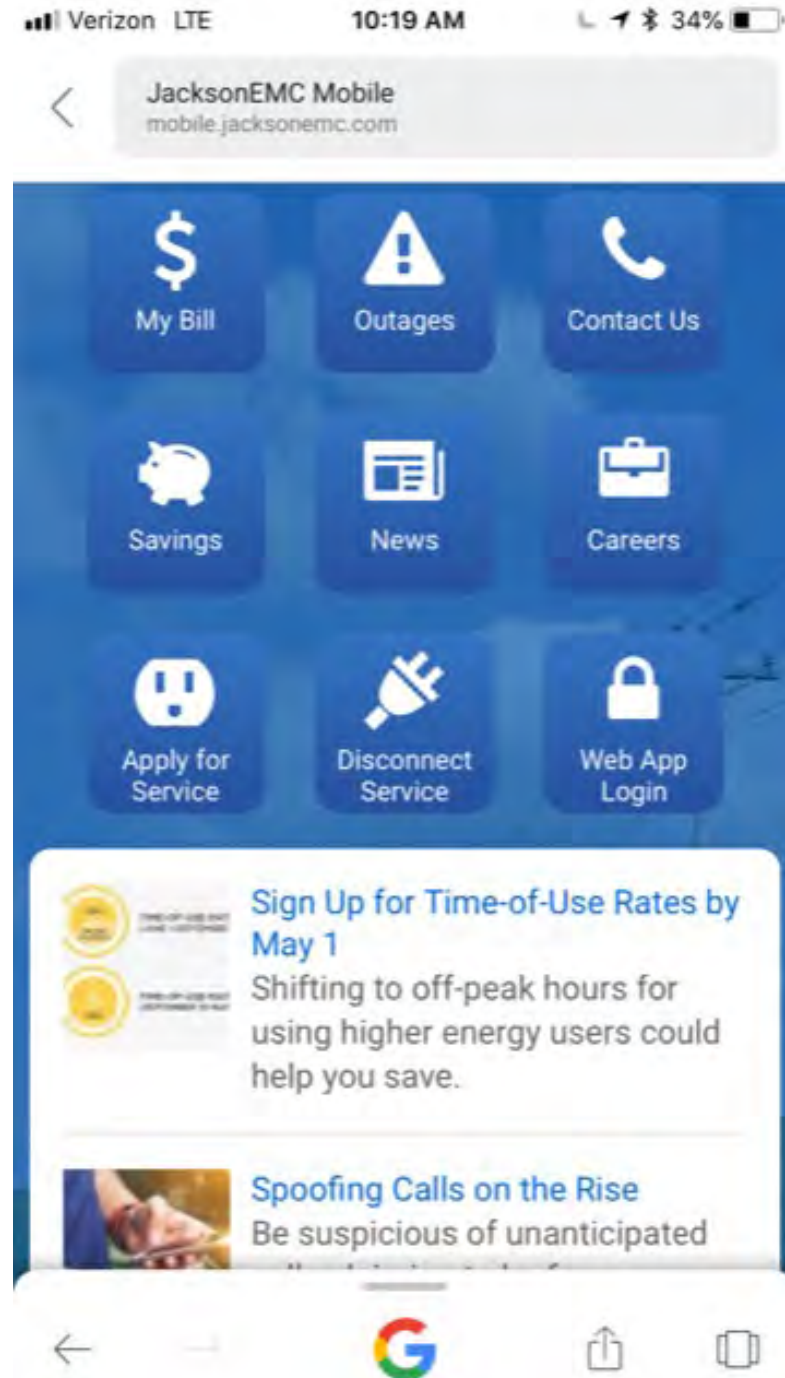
Verizon LTE 10:19 AM 34%

JacksonEMC Mobile
mobile.jacksonemc.com

My Bill
Outages
Contact Us
Savings
News
Careers
Apply for Service
Disconnect Service
Web App Login

Sign Up for Time-of-Use Rates by May 1
Shifting to off-peak hours for using higher energy users could help you save.

Spoofing Calls on the Rise
Be suspicious of unanticipated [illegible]